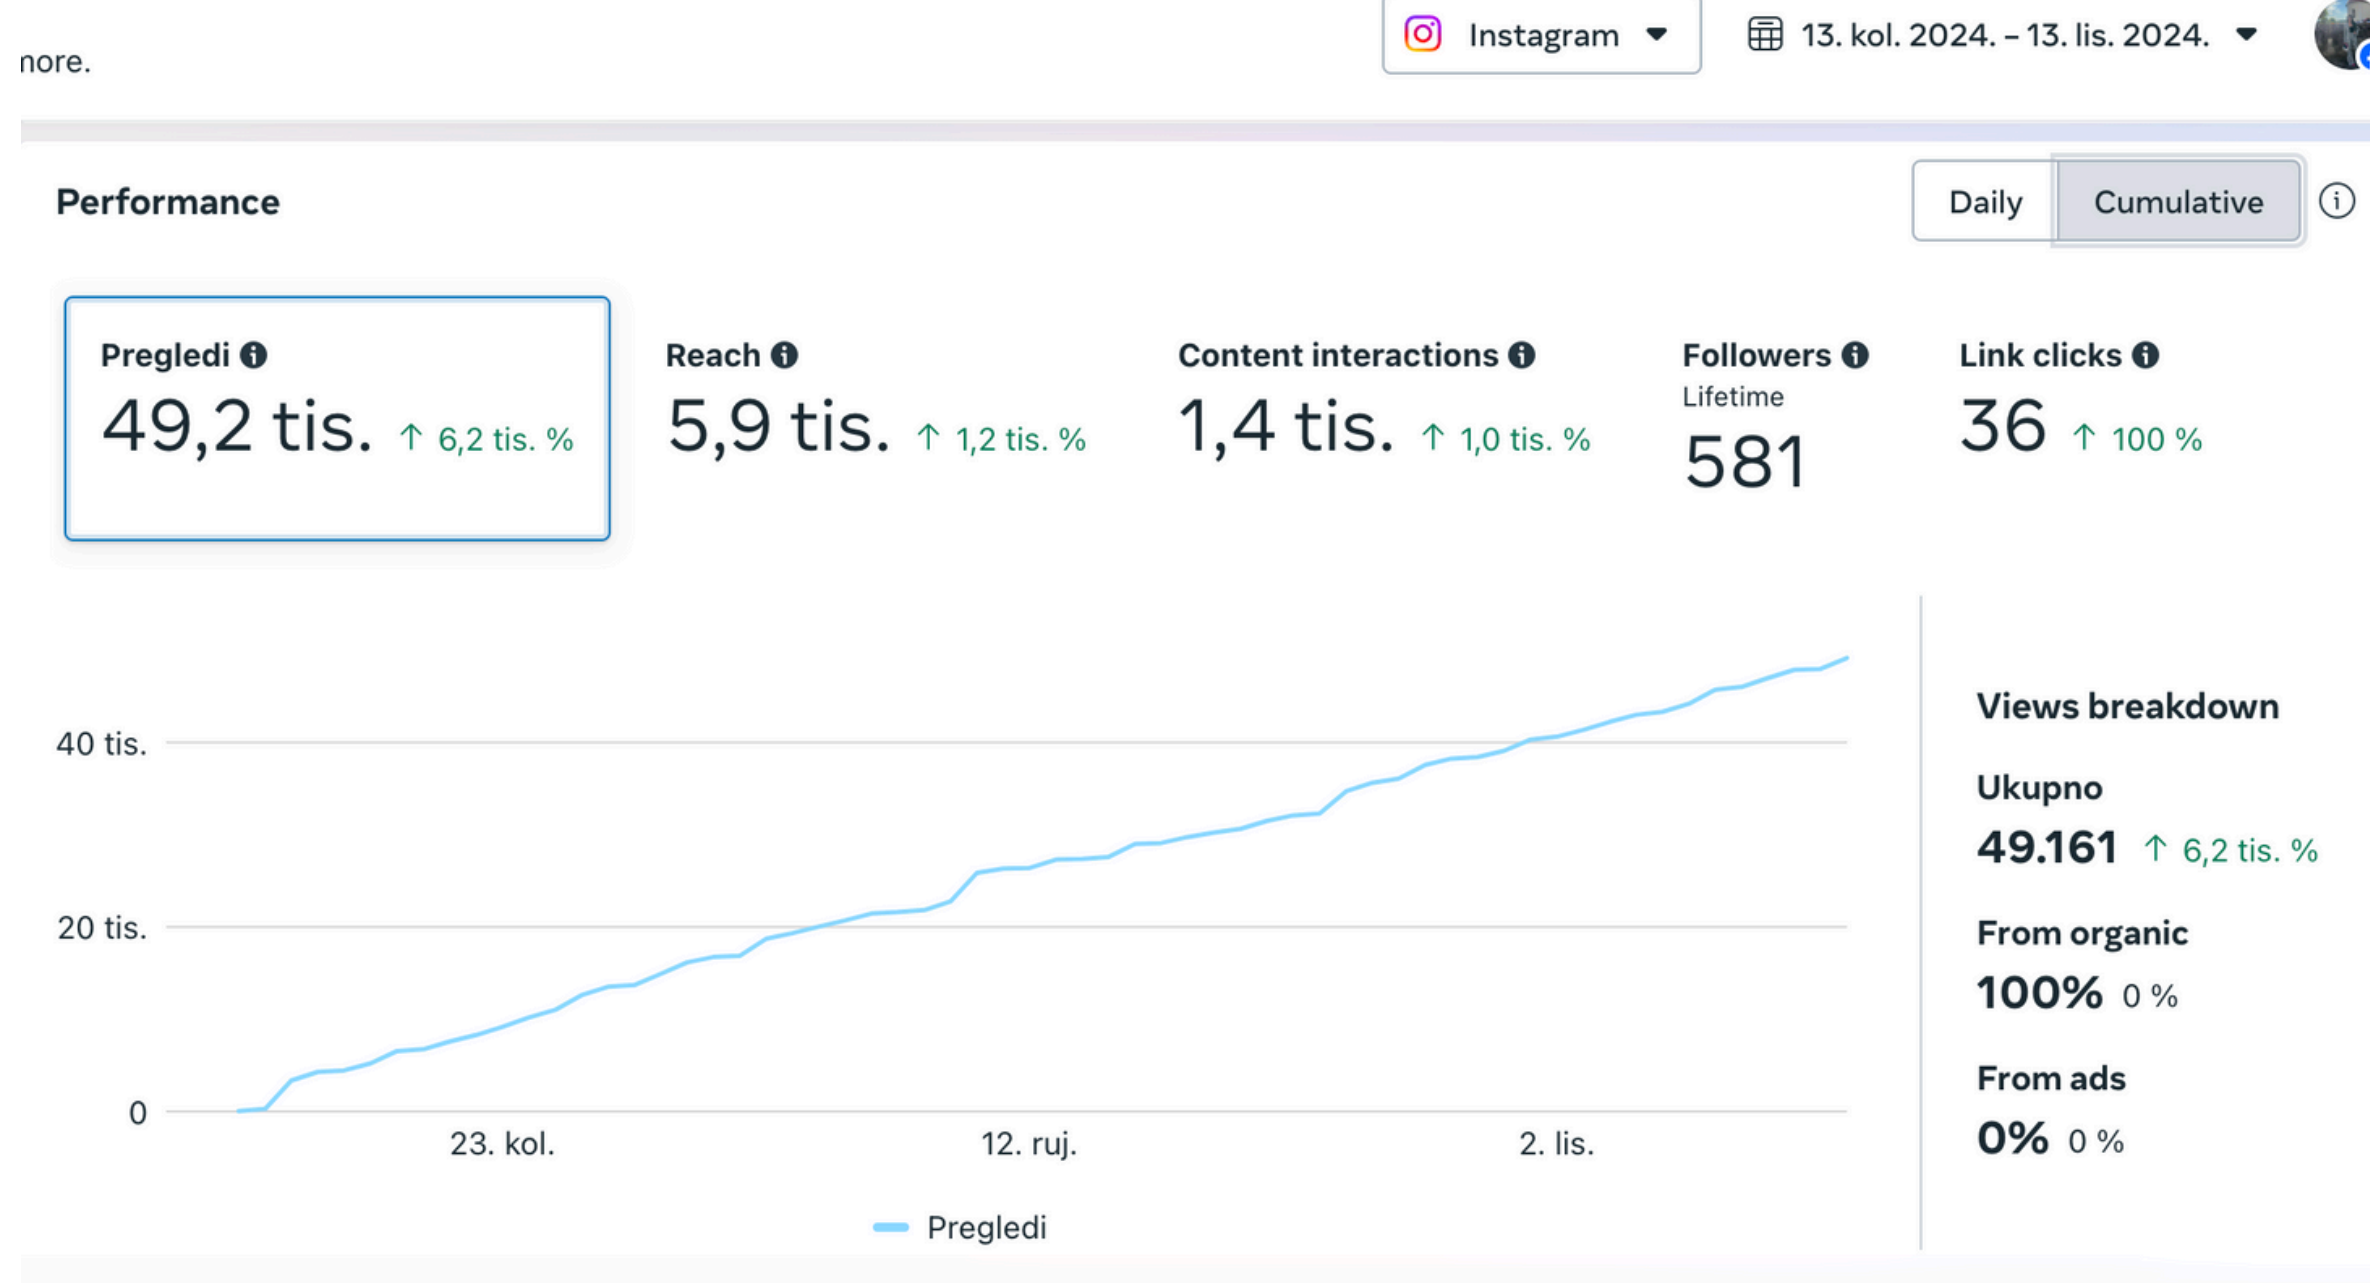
nore.

Instagram

13. kol. 2024. – 13. lis. 2024.

Performance

Daily
Cumulative

Pregledi
49,2 tis. ↑ 6,2 tis. %

Reach
5,9 tis. ↑ 1,2 tis. %

Content interactions
1,4 tis. ↑ 1,0 tis. %

Followers
Lifetime
581

Link clicks
36 ↑ 100 %

40 tis.
20 tis.
0
23. kol.
12. ruj.
2. lis.

Pregledi

Views breakdown

Ukupno
49.161 ↑ 6,2 tis. %

From organic
100% 0 %

From ads
0% 0 %